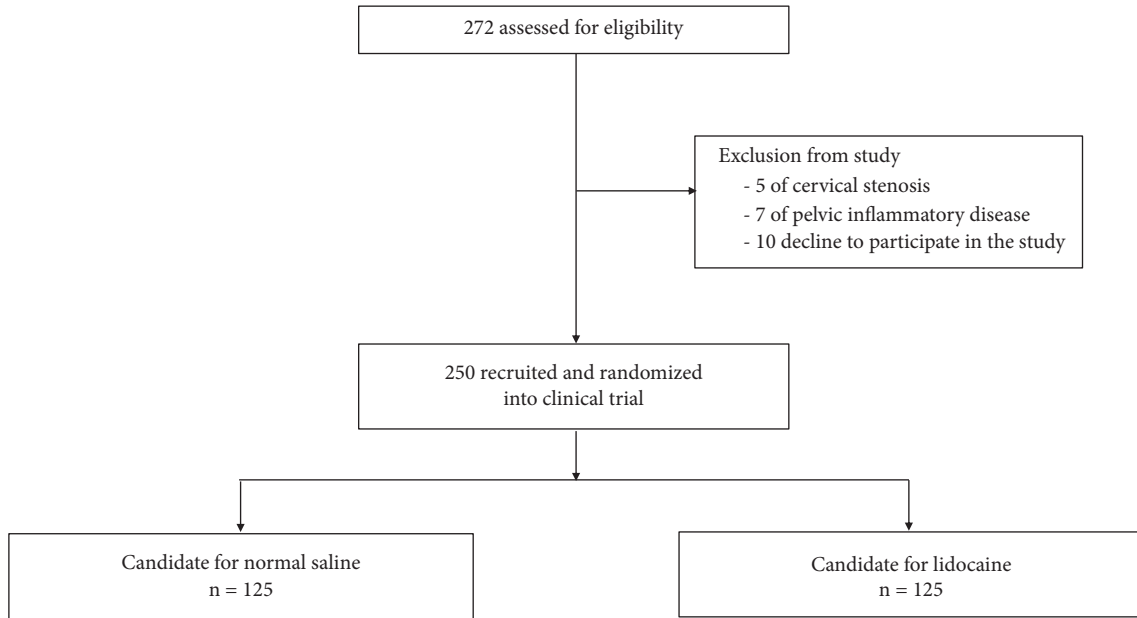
272 assessed for eligibility

Exclusion from study
- 5 of cervical stenosis
- 7 of pelvic inflammatory disease
- 10 decline to participate in the study

250 recruited and randomized into clinical trial

Candidate for normal saline
n = 125

Candidate for lidocaine
n = 125